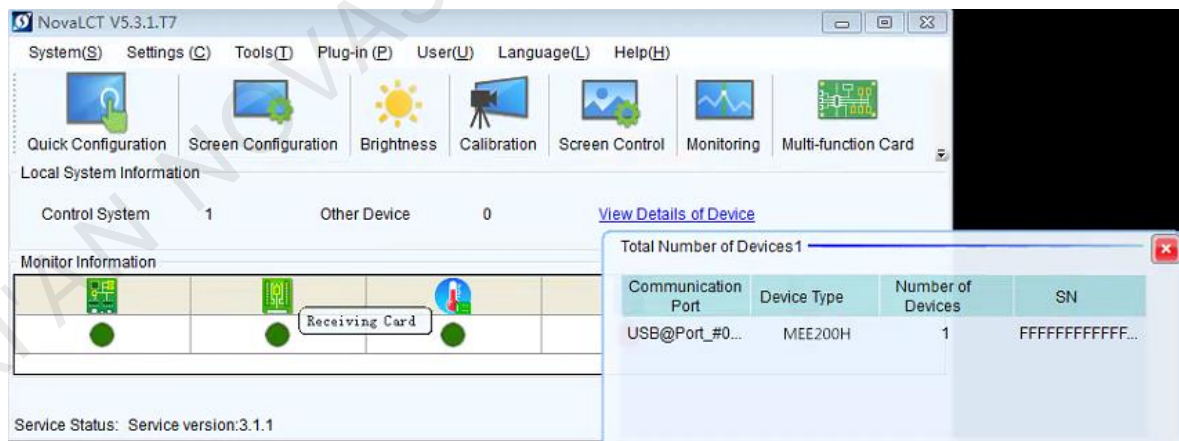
NovaLCT V5.3.1.T7

System(S) Settings (C) Tools(T) Plug-in (P) User(U) Language(L) Help(H)

Quick Configuration Screen Configuration Brightness Calibration Screen Control Monitoring Multi-function Card

Local System Information

Control System 1 Other Device 0 View Details of Device

Monitor Information

Receiving Card

Service Status: Service version:3.1.1

Total Number of Devices1

| Communication Port | Device Type | Number of Devices | SN |
|---|---|---|---|
| USB@Port_#0... | MEE200H | 1 | FFFFFFFFFFFF... |